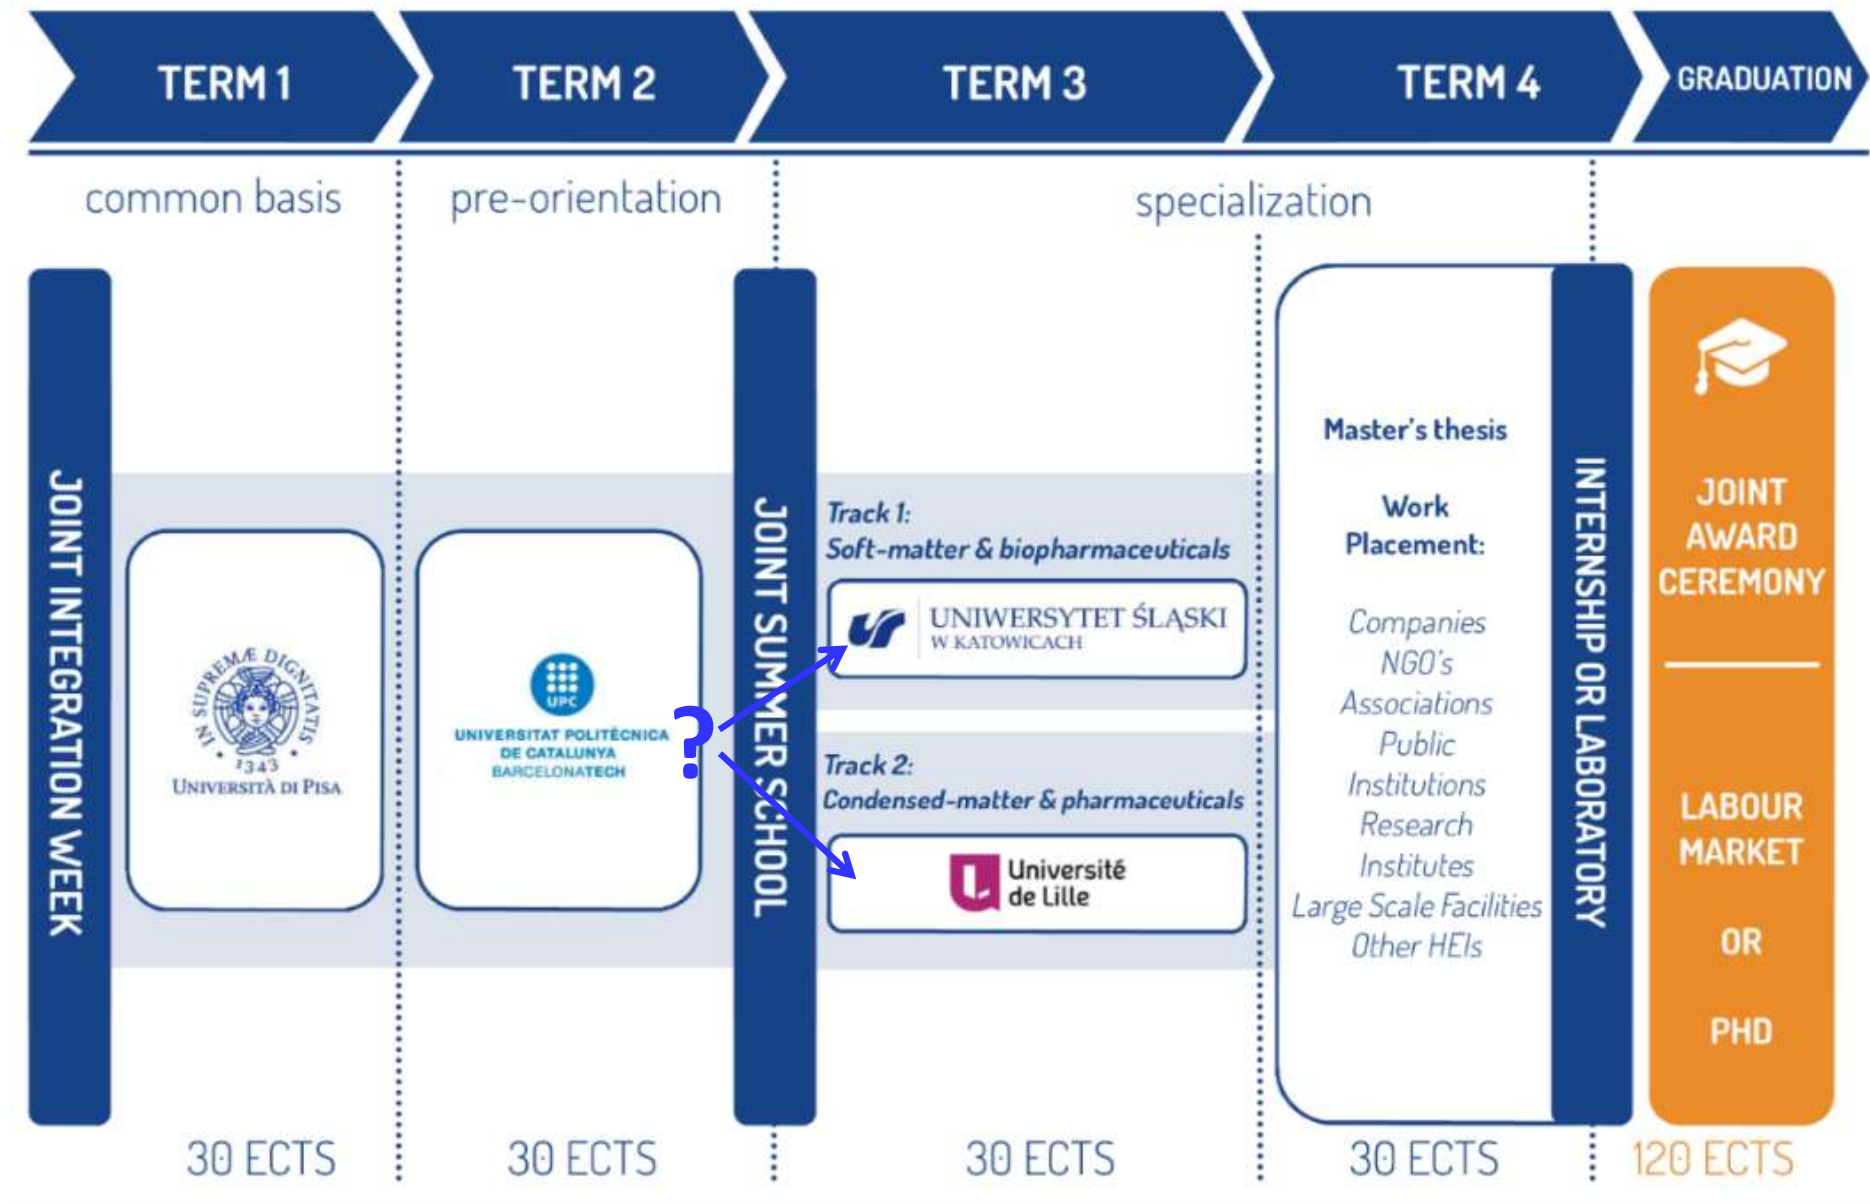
TERM 1
TERM 2
TERM 3
TERM 4
GRADUATION

common basis
pre-orientation
specialization

JOINT INTEGRATION WEEK

IN SUPREMÆ DIGNITATIS 1343
UNIVERSITÀ DI PISA

UPC
UNIVERSITAT POLITÈCNICA DE CATALUNYA BARCELONATECH

?

JOINT SUMMER SCHOOL

Track 1:
Soft-matter & biopharmaceuticals

UNIWERSYTET ŚLĄSKI W KATOWICACH

Track 2:
Condensed-matter & pharmaceuticals

Université de Lille

Master's thesis

Work Placement:

Companies
NGO's
Associations
Public Institutions
Research Institutes
Large Scale Facilities
Other HEIs

INTERNSHIP OR LABORATORY

JOINT AWARD CEREMONY

LABOUR MARKET

OR

PHD

30 ECTS
30 ECTS
30 ECTS
30 ECTS
120 ECTS